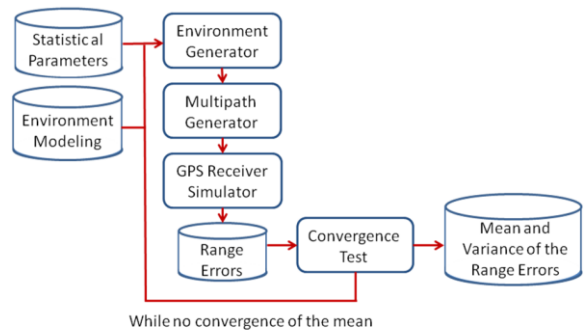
Statistical Parameters

Environment Modeling

Environment Generator

Multipath Generator

GPS Receiver Simulator

Range Errors

Convergence Test

Mean and Variance of the Range Errors

While no convergence of the mean